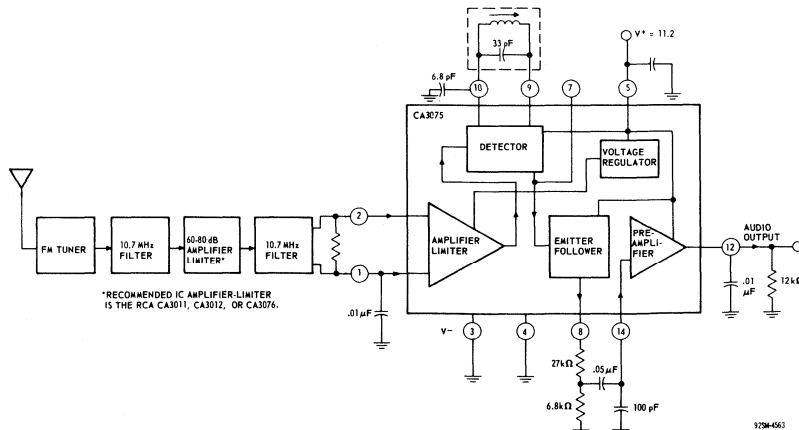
33 pF

V+ = 11.2

6.8 pF

10

9

7

5

CA3075

DETECTOR

VOLTAGE REGULATOR

FM TUNER

10.7 MHz FILTER

60-80 dB AMPLIFIER LIMITER*

10.7 MHz FILTER

2

1

AMPLIFIER LIMITER

EMITTER FOLLOWER

PRE-AMPLI-FIER

12

AUDIO OUTPUT

.01 µF

12kΩ

*RECOMMENDED IC AMPLIFIER-LIMITER IS THE RCA CA3011, CA3012, OR CA3076.

.01 µF

V−

3

4

8

14

27kΩ

.05 µF

6.8kΩ

100 pF

92SM-4563